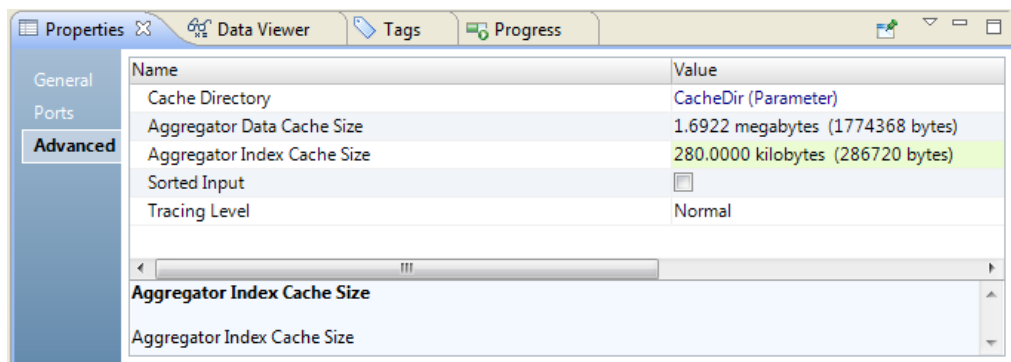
Properties ☒ | Data Viewer | Tags | Progress

General
Ports
Advanced

| Name | Value |
|---|---|
| Cache Directory | CacheDir (Parameter) |
| Aggregator Data Cache Size | 1.6922 megabytes (1774368 bytes) |
| Aggregator Index Cache Size | 280.0000 kilobytes (286720 bytes) |
| Sorted Input | ☐ |
| Tracing Level | Normal |

Aggregator Index Cache Size

Aggregator Index Cache Size